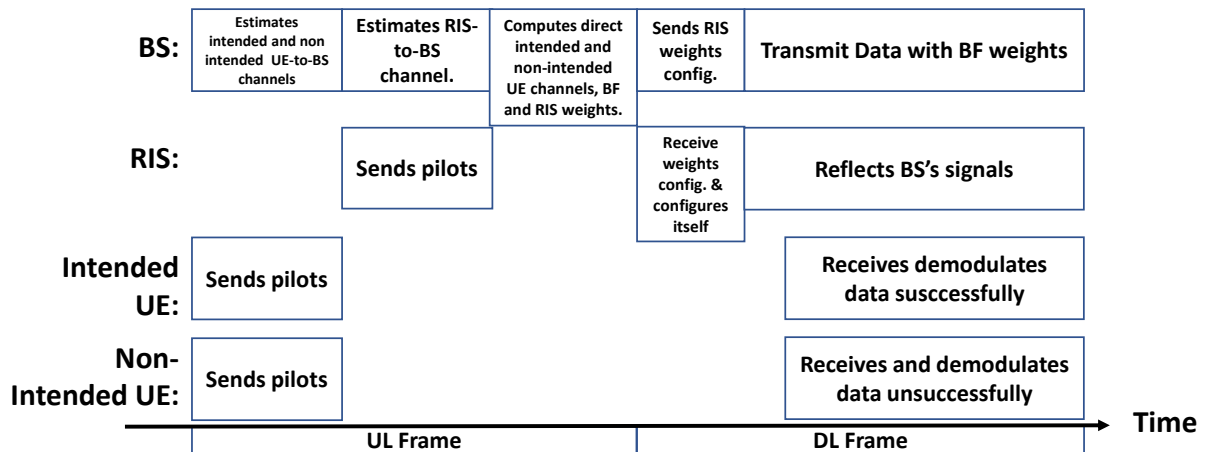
BS:

Estimates intended and non intended UE-to-BS channels

Estimates RIS-to-BS channel.

Computes direct intended and non-intended UE channels, BF and RIS weights.

Sends RIS weights config.

Transmit Data with BF weights

RIS:

Sends pilots

Receive weights config. & configures itself

Reflects BS's signals

Intended UE:

Sends pilots

Receives demodulates data susccessfully

Non-Intended UE:

Sends pilots

Receives and demodulates data unsuccessfully

Time

UL Frame

DL Frame